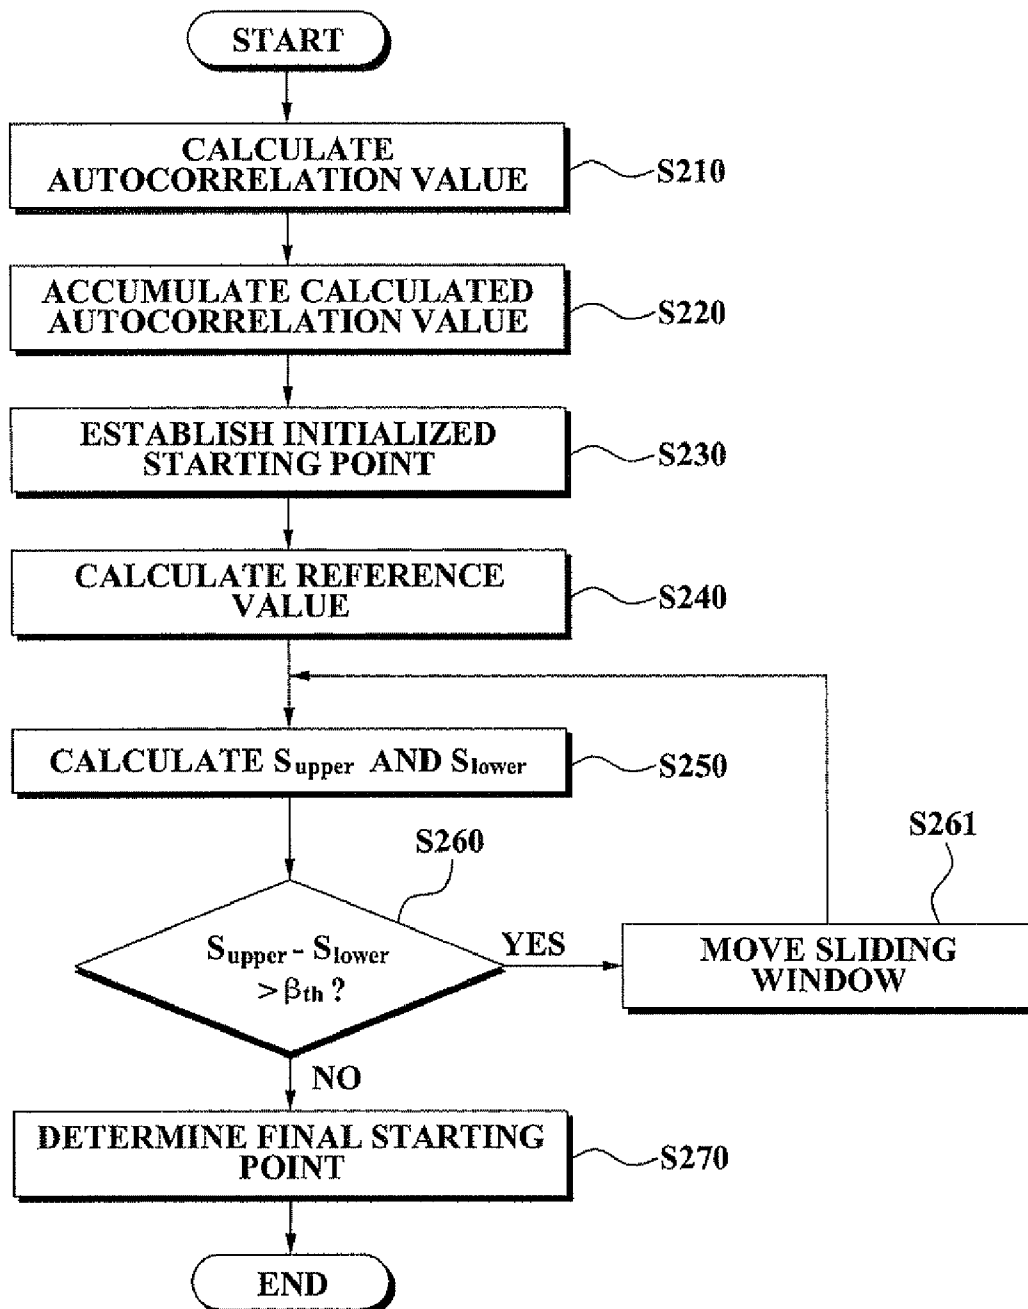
START

CALCULATE AUTOCORRELATION VALUE

S210

ACCUMULATE CALCULATED AUTOCORRELATION VALUE

S220

ESTABLISH INITIALIZED STARTING POINT

S230

CALCULATE REFERENCE VALUE

S240

CALCULATE $S_{upper}$ AND $S_{lower}$

S250

S260

S261

$S_{upper} - S_{lower} > \beta_{th}$ ?

YES

MOVE SLIDING WINDOW

NO

DETERMINE FINAL STARTING POINT

S270

END